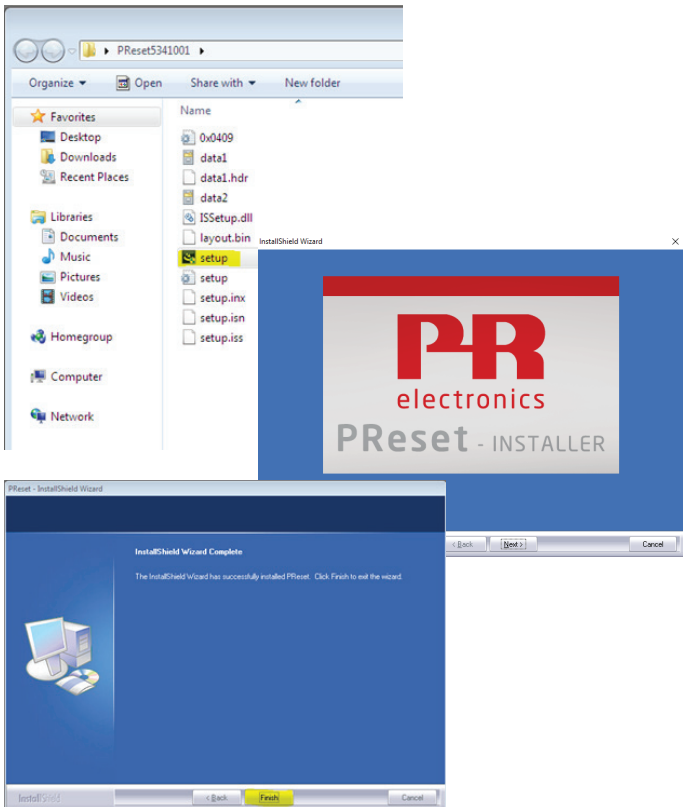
PReset5341001 ▸

Organize ▾ Open Share with ▾ New folder

Favorites
Desktop
Downloads
Recent Places

Libraries
Documents
Music
Pictures
Videos

Homegroup

Computer

Network

Name
0x0409
data1
data1.hdr
data2
ISSetup.dll
layout.bin
setup
setup
setup.inx
setup.isn
setup.iss

InstallShield Wizard

PR
electronics
PReset - INSTALLER

< Back Next > Cancel

PReset - InstallShield Wizard

InstallShield Wizard Complete

The InstallShield Wizard has successfully installed PReset. Click Finish to exit the wizard.

InstallShield < Back Finish Cancel